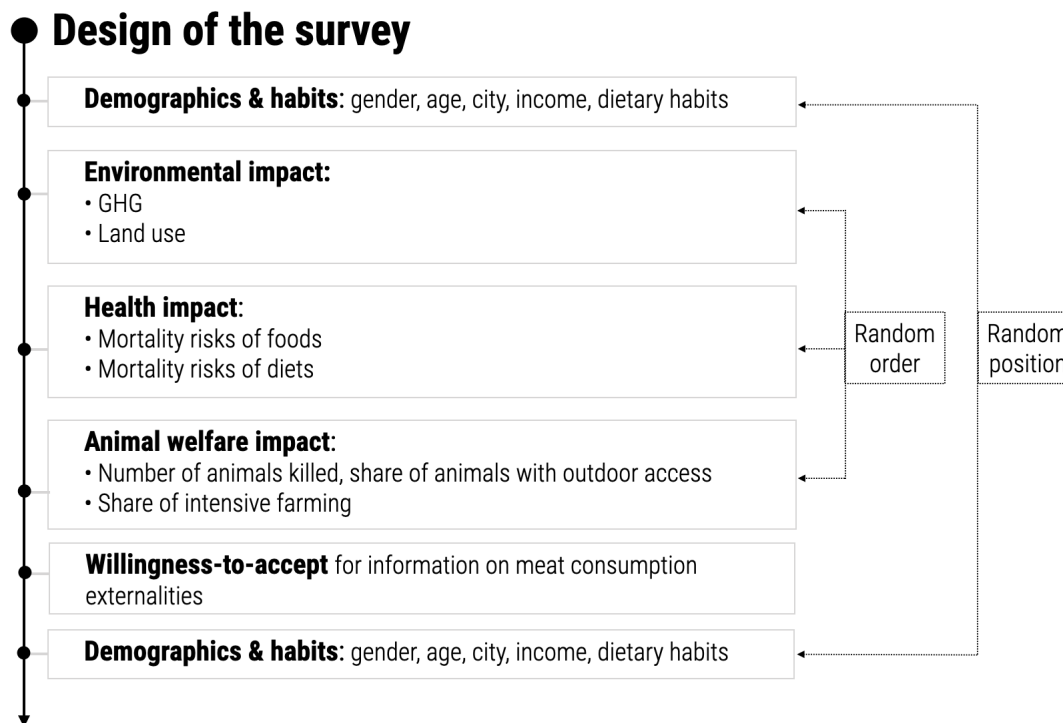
Design of the survey

**Demographics & habits**: gender, age, city, income, dietary habits

**Environmental impact:**
• GHG
• Land use

**Health impact**:
• Mortality risks of foods
• Mortality risks of diets

**Animal welfare impact**:
• Number of animals killed, share of animals with outdoor access
• Share of intensive farming

**Willingness-to-accept** for information on meat consumption externalities

**Demographics & habits**: gender, age, city, income, dietary habits

Random order

Random position